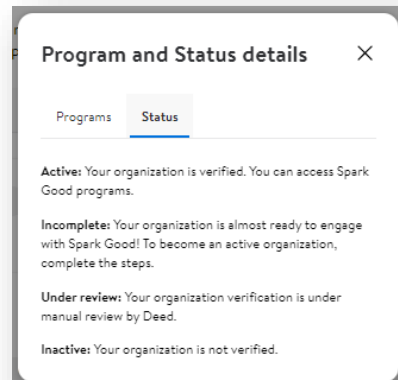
Program and Status details

×

Programs

Status

**Active:** Your organization is verified. You can access Spark Good programs.

**Incomplete:** Your organization is almost ready to engage with Spark Good! To become an active organization, complete the steps.

**Under review:** Your organization verification is under manual review by Deed.

**Inactive:** Your organization is not verified.